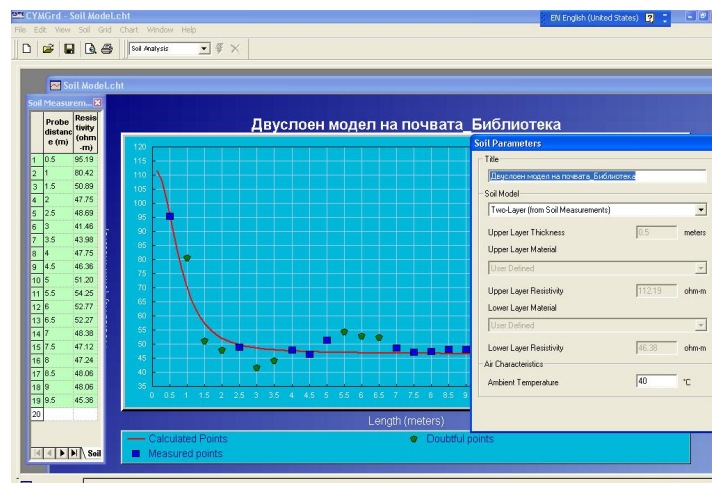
CYMGrd - Soil Model.cht
EN English (United States)
File Edit View Soil Grid Chart Window Help
Soil Analysis
Soil Model.cht
Soil Measurem...

| | Probe distance (m) | Resistivity (ohm-m) |
|---|---|---|
| 1 | 0.5 | 95.19 |
| 2 | 1 | 80.42 |
| 3 | 1.5 | 50.89 |
| 4 | 2 | 47.75 |
| 5 | 2.5 | 48.69 |
| 6 | 3 | 41.46 |
| 7 | 3.5 | 43.98 |
| 8 | 4 | 47.75 |
| 9 | 4.5 | 46.36 |
| 10 | 5 | 51.20 |
| 11 | 5.5 | 54.25 |
| 12 | 6 | 52.77 |
| 13 | 6.5 | 52.27 |
| 14 | 7 | 48.38 |
| 15 | 7.5 | 47.12 |
| 16 | 8 | 47.24 |
| 17 | 8.5 | 48.06 |
| 18 | 9 | 48.06 |
| 19 | 9.5 | 45.36 |
| 20 | | |

Soil

Двуслоен модел на почвата_Библиотека

120 115 110 105 100 95 90 85 80 75 70 65 60 55 50 45 40 35
0 0.5 1 1.5 2 2.5 3 3.5 4 4.5 5 5.5 6 6.5 7 7.5 8 8.5 9
Length (meters)

Calculated Points
Measured points
Doubtful points

Soil Parameters
Title
Двуслоен модел на почвата_Библиотека
Soil Model
Two-Layer (from Soil Measurements)
Upper Layer Thickness 0.5 meters
Upper Layer Material
User Defined
Upper Layer Resistivity 112.19 ohm-m
Lower Layer Material
User Defined
Lower Layer Resistivity 46.38 ohm-m
Air Characteristics
Ambient Temperature 40 °C